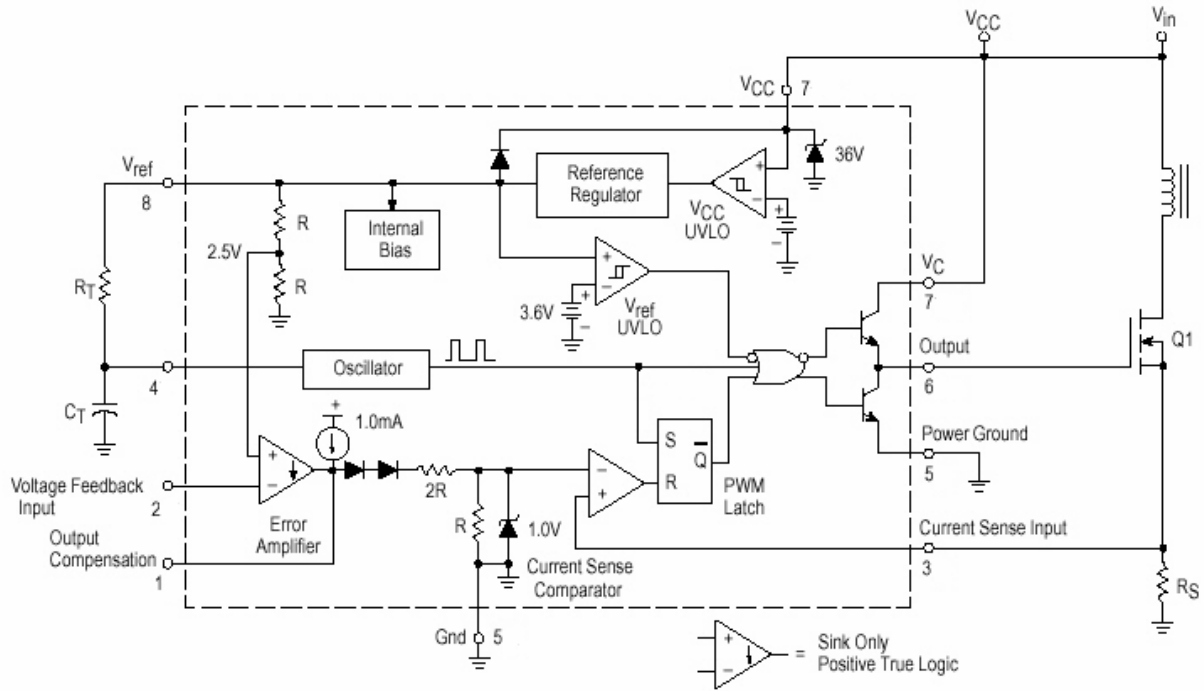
$V_{CC}$

$V_{in}$

$V_{CC}$ 7

36V

$V_{ref}$

8

Reference Regulator

$V_{CC}$ UVLO

R

Internal Bias

2.5V

R

$R_T$

3.6V

$V_{ref}$ UVLO

$V_C$

7

4

Oscillator

Output

6

Q1

$C_T$

1.0mA

S

$\overline{Q}$

Power Ground

5

Voltage Feedback Input

2

2R

R

PWM Latch

Error Amplifier

R

1.0V

Current Sense Input

Output Compensation

1

Current Sense Comparator

3

$R_S$

Gnd 5

= Sink Only Positive True Logic